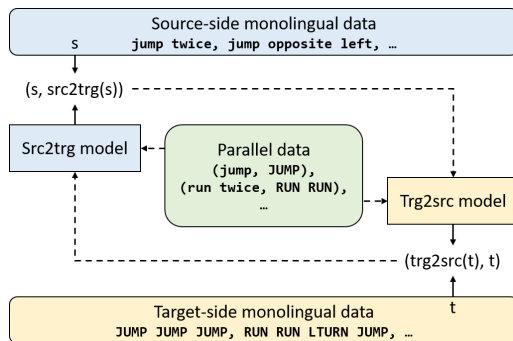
Source-side monolingual data

s

jump twice, jump opposite left, …

(s, src2trg(s))

Src2trg model

Parallel data

(jump, JUMP),

(run twice, RUN RUN),

…

Trg2src model

(trg2src(t), t)

t

Target-side monolingual data

JUMP JUMP JUMP, RUN RUN LTURN JUMP, …